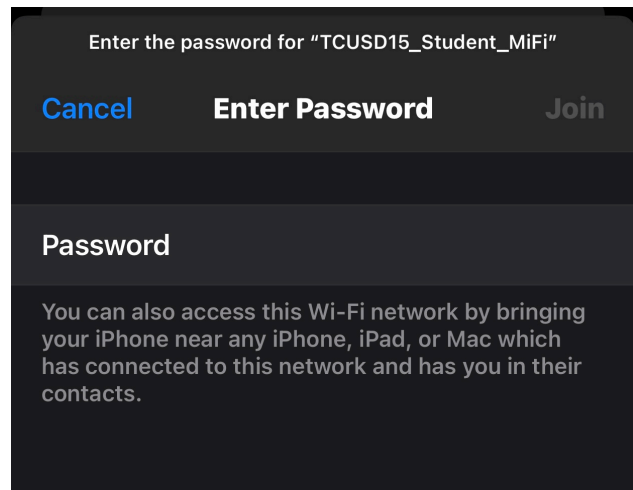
Enter the password for “TCUSD15_Student_MiFi”

Cancel Enter Password Join

Password

You can also access this Wi-Fi network by bringing your iPhone near any iPhone, iPad, or Mac which has connected to this network and has you in their contacts.